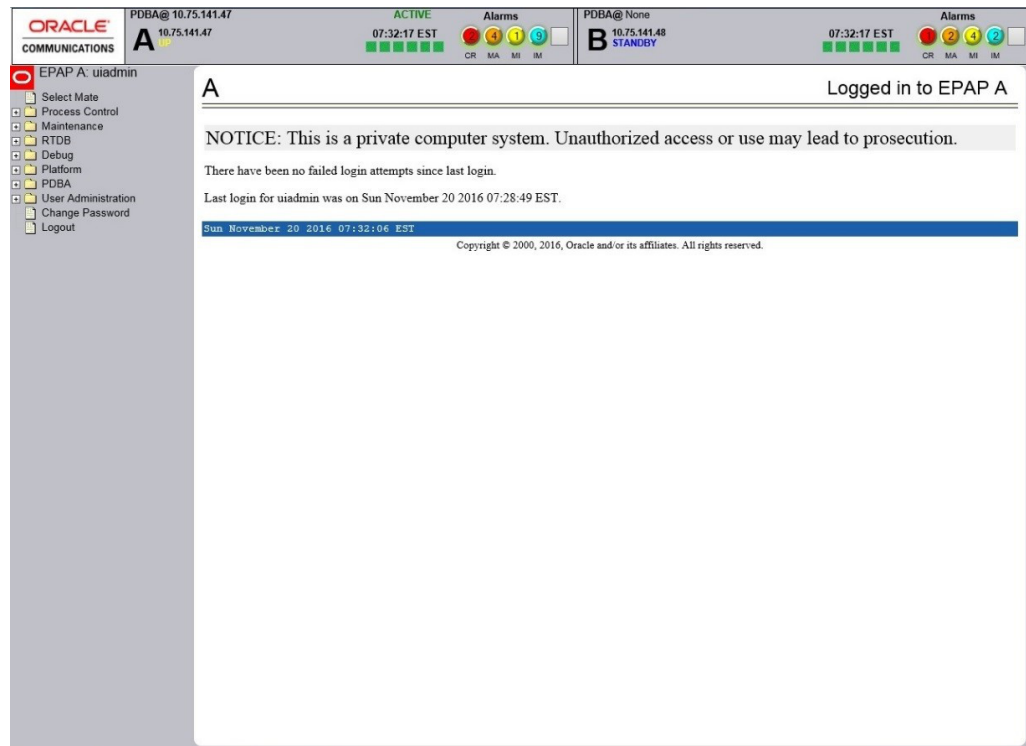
ORACLE
COMMUNICATIONS

PDBA@ 10.75.141.47
A 10.75.141.47
UP

ACTIVE
07:32:17 EST

Alarms
2 4 1 9
CR MA MI IM

PDBA@ None
B 10.75.141.48
STANDBY

07:32:17 EST

Alarms
1 2 4 2
CR MA MI IM

EPAP A: uiadmin
Select Mate
Process Control
Maintenance
RTDB
Debug
Platform
PDBA
User Administration
Change Password
Logout

A

Logged in to EPAP A

NOTICE: This is a private computer system. Unauthorized access or use may lead to prosecution.

There have been no failed login attempts since last login.

Last login for uiadmin was on Sun November 20 2016 07:28:49 EST.

Sun November 20 2016 07:32:06 EST

Copyright © 2000, 2016, Oracle and/or its affiliates. All rights reserved.